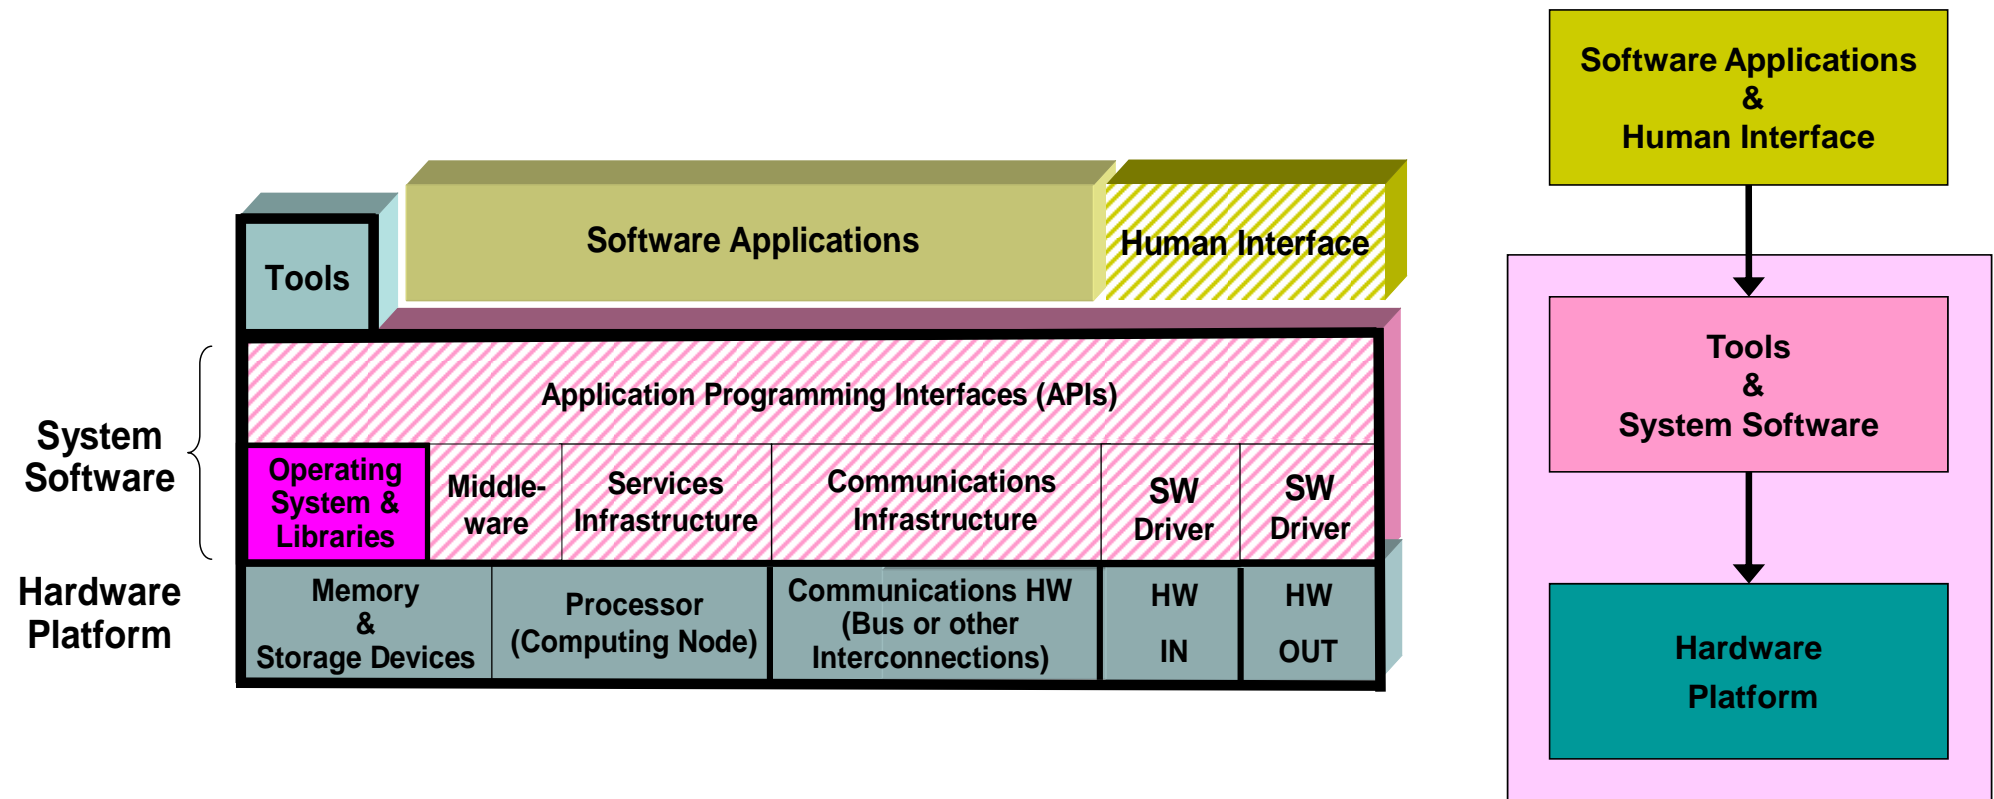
Tools

Software Applications

Human Interface

Application Programming Interfaces (APIs)

System Software

Operating System & Libraries

Middleware

Services Infrastructure

Communications Infrastructure

SW Driver

SW Driver

Hardware Platform

Memory & Storage Devices

Processor (Computing Node)

Communications HW (Bus or other Interconnections)

HW IN

HW OUT

Software Applications & Human Interface

Tools & System Software

Hardware Platform